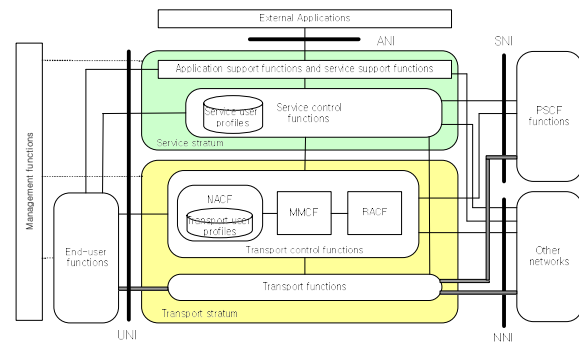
External Applications

ANI

SNI

Application support functions and service support functions

Service user profiles

Service control functions

Service stratum

PSCF functions

Management functions

NACF

Transport user profiles

MMCF

RACF

Transport control functions

End-user functions

Other networks

Transport functions

Transport stratum

UNI

NNI